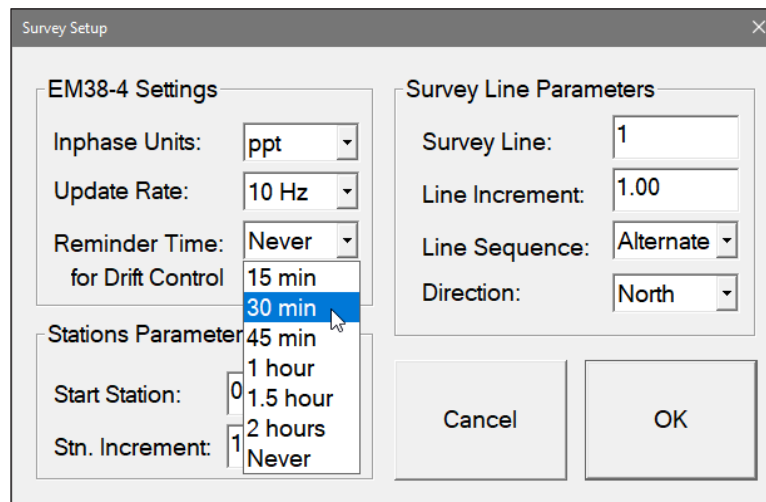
Survey Setup

EM38-4 Settings

Inphase Units: ppt

Update Rate: 10 Hz

Reminder Time: Never
for Drift Control

15 min
30 min
45 min
1 hour
1.5 hour
2 hours
Never

Stations Parameter

Start Station: 0

Stn. Increment: 1

Survey Line Parameters

Survey Line: 1

Line Increment: 1.00

Line Sequence: Alternate

Direction: North

Cancel

OK